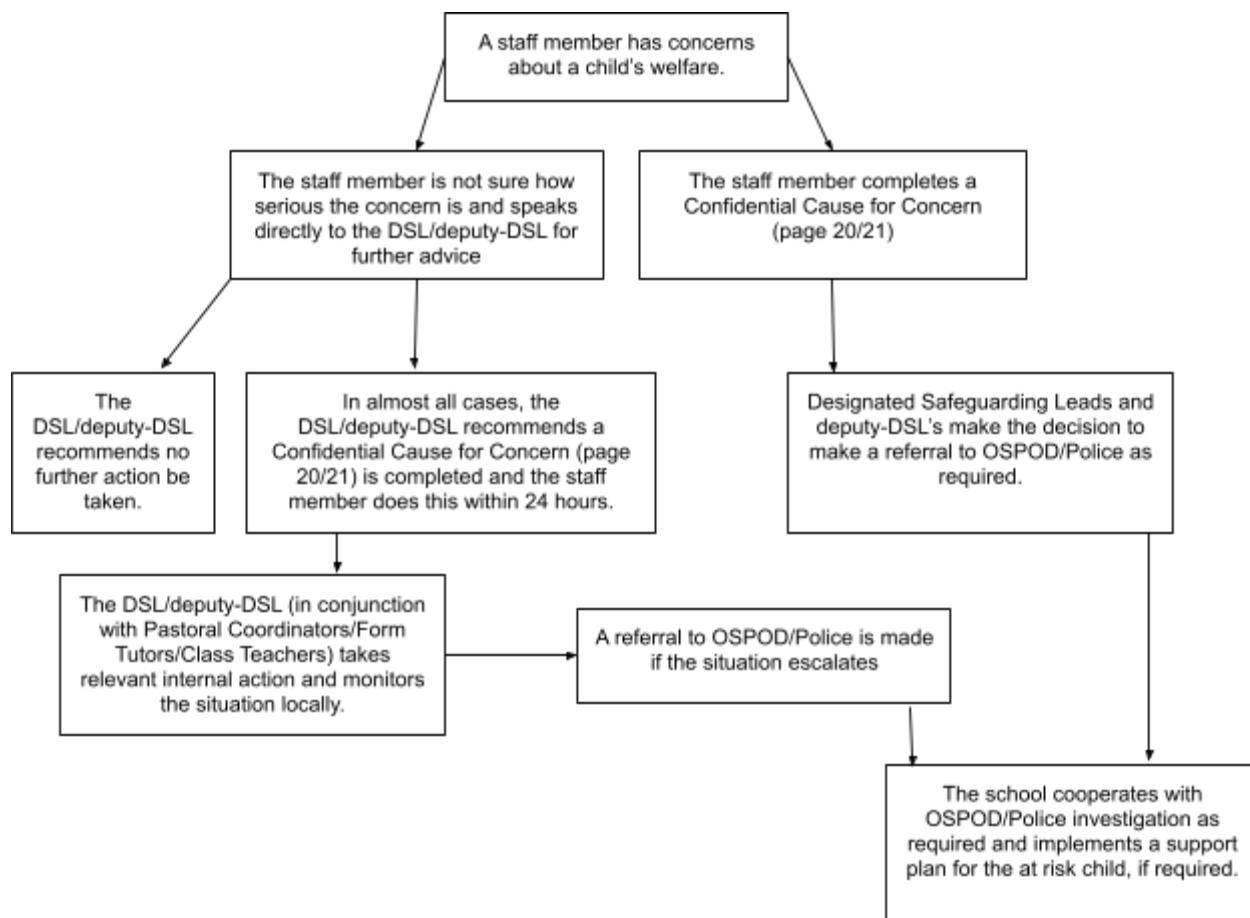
A staff member has concerns about a child's welfare.

The staff member is not sure how serious the concern is and speaks directly to the DSL/deputy-DSL for further advice

The staff member completes a Confidential Cause for Concern (page 20/21)

The DSL/deputy-DSL recommends no further action be taken.

In almost all cases, the DSL/deputy-DSL recommends a Confidential Cause for Concern (page 20/21) is completed and the staff member does this within 24 hours.

Designated Safeguarding Leads and deputy-DSL's make the decision to make a referral to OSPOD/Police as required.

The DSL/deputy-DSL (in conjunction with Pastoral Coordinators/Form Tutors/Class Teachers) takes relevant internal action and monitors the situation locally.

A referral to OSPOD/Police is made if the situation escalates

The school cooperates with OSPOD/Police investigation as required and implements a support plan for the at risk child, if required.